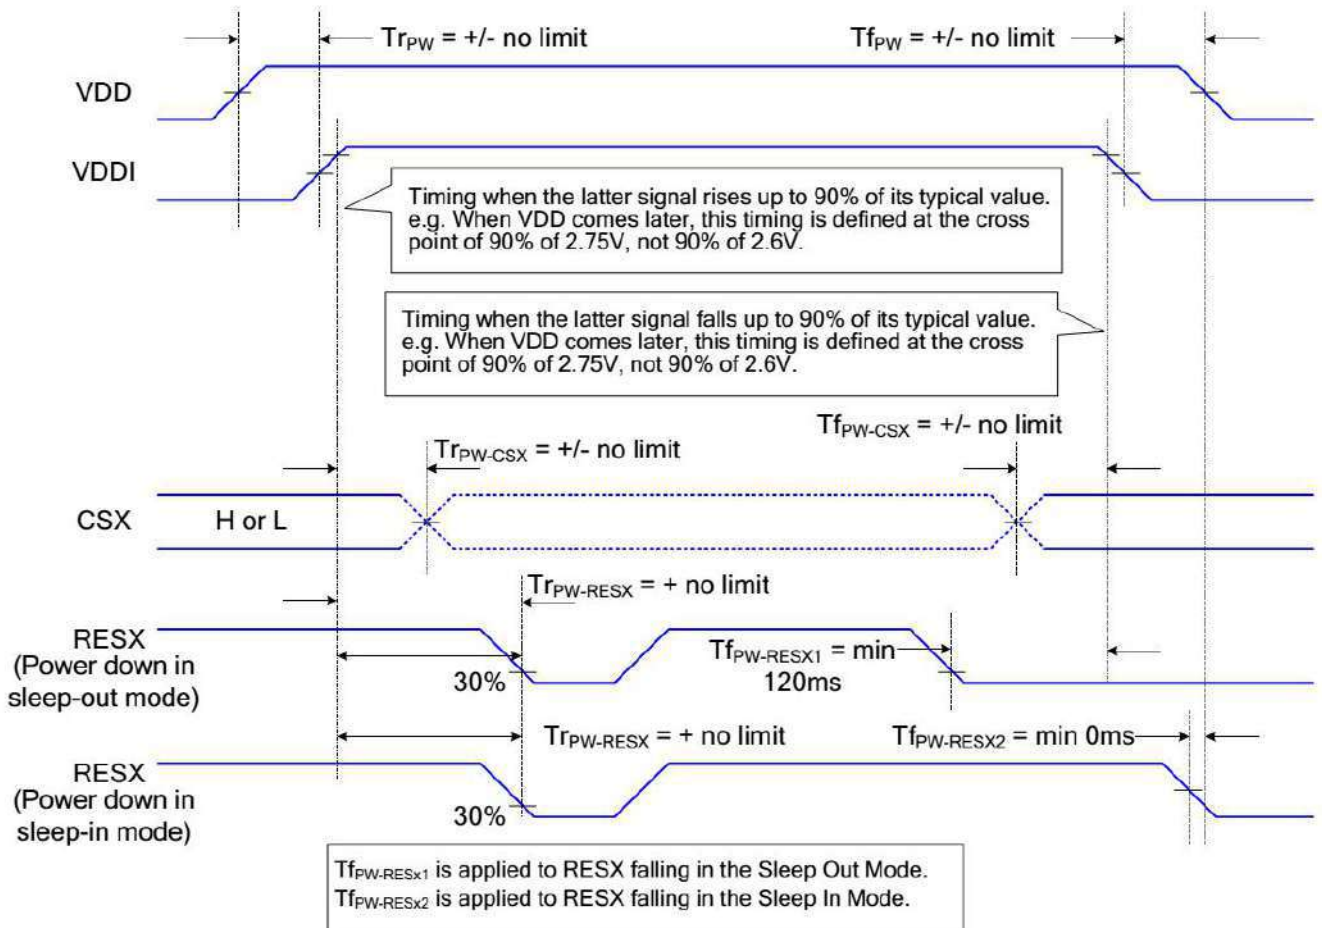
$Tr_{PW}$ = +/- no limit

$Tf_{PW}$ = +/- no limit

VDD

VDDI

Timing when the latter signal rises up to 90% of its typical value. e.g. When VDD comes later, this timing is defined at the cross point of 90% of 2.75V, not 90% of 2.6V.

Timing when the latter signal falls up to 90% of its typical value. e.g. When VDD comes later, this timing is defined at the cross point of 90% of 2.75V, not 90% of 2.6V.

$Tf_{PW-CSX}$ = +/- no limit

$Tr_{PW-CSX}$ = +/- no limit

CSX

H or L

$Tr_{PW-RESX}$ = + no limit

RESX (Power down in sleep-out mode)

30%

$Tf_{PW-RESX1}$ = min 120ms

$Tr_{PW-RESX}$ = + no limit

$Tf_{PW-RESX2}$ = min 0ms

RESX (Power down in sleep-in mode)

30%

$Tf_{PW-RESx1}$ is applied to RESX falling in the Sleep Out Mode.
$Tf_{PW-RESx2}$ is applied to RESX falling in the Sleep In Mode.